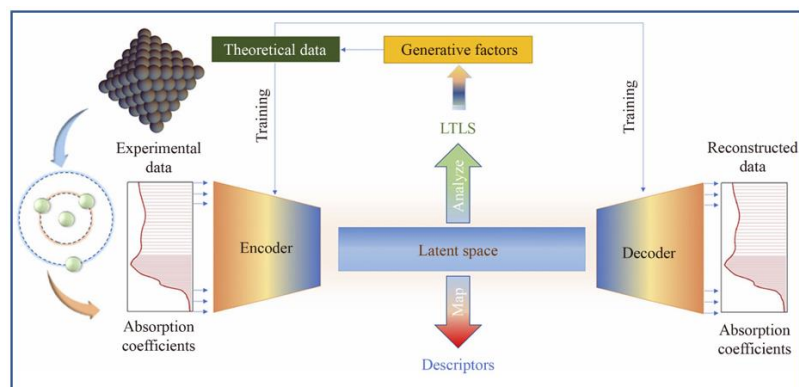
Theoretical data

Generative factors

Training

Training

LTLS

Analyze

Experimental data

Reconstructed data

Encoder

Latent space

Decoder

Map

Absorption coefficients

Descriptors

Absorption coefficients